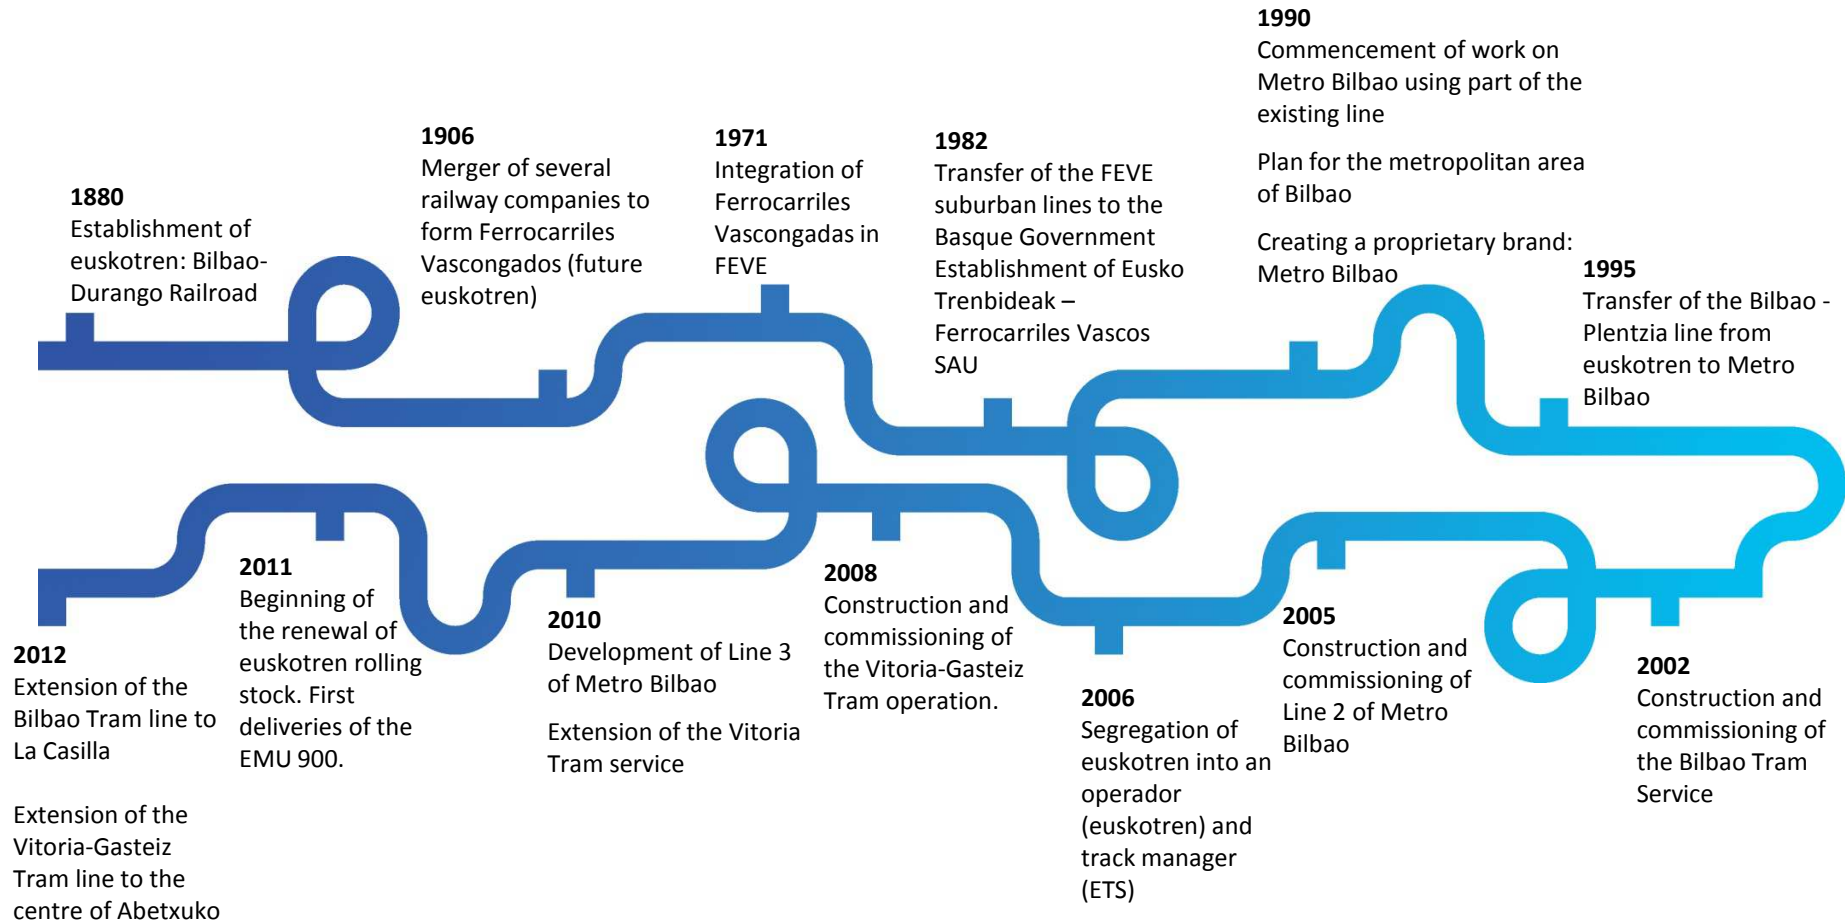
1880
Establishment of euskotren: Bilbao-Durango Railroad

1906
Merger of several railway companies to form Ferrocarriles Vascongados (future euskotren)

1971
Integration of Ferrocarriles Vascongadas in FEVE

1982
Transfer of the FEVE suburban lines to the Basque Government Establishment of Eusko Trenbideak – Ferrocarriles Vascos SAU

1990
Commencement of work on Metro Bilbao using part of the existing line

Plan for the metropolitan area of Bilbao

Creating a proprietary brand: Metro Bilbao

1995
Transfer of the Bilbao - Plentzia line from euskotren to Metro Bilbao

2002
Construction and commissioning of the Bilbao Tram Service

2005
Construction and commissioning of Line 2 of Metro Bilbao

2006
Segregation of euskotren into an operador (euskotren) and track manager (ETS)

2008
Construction and commissioning of the Vitoria-Gasteiz Tram operation.

2010
Development of Line 3 of Metro Bilbao

Extension of the Vitoria Tram service

2011
Beginning of the renewal of euskotren rolling stock. First deliveries of the EMU 900.

2012
Extension of the Bilbao Tram line to La Casilla

Extension of the Vitoria-Gasteiz Tram line to the centre of Abetxuko